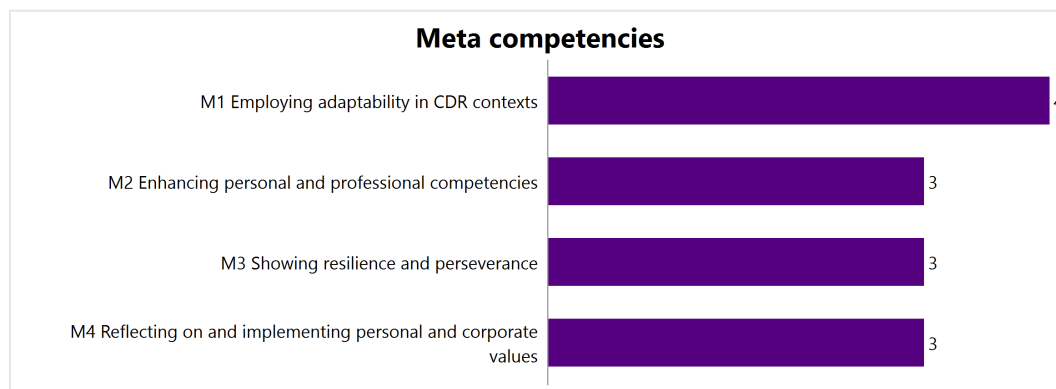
Meta competencies

M1 Employing adaptability in CDR contexts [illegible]

M2 Enhancing personal and professional competencies 3

M3 Showing resilience and perseverance 3

M4 Reflecting on and implementing personal and corporate values 3